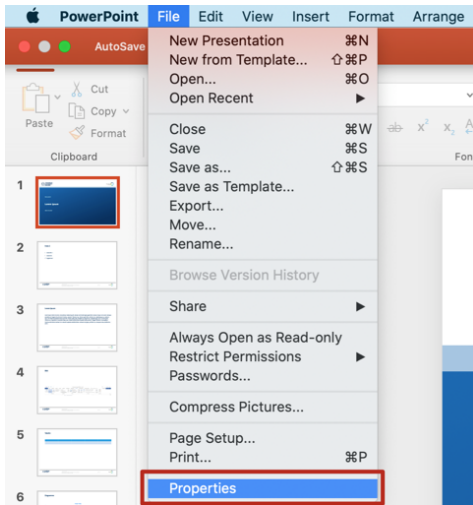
PowerPoint File Edit View Insert Format Arrange

AutoSave

Paste

Cut

Copy

Format

Clipboard

Fon

New Presentation ⌘N
New from Template... ⇧⌘P
Open... ⌘O
Open Recent ▶

Close ⌘W
Save ⌘S
Save as... ⇧⌘S
Save as Template...
Export...
Move...
Rename...

Browse Version History

Share ▶

Always Open as Read-only
Restrict Permissions ▶
Passwords...

Compress Pictures...

Page Setup...
Print... ⌘P

Properties

1

2

3

4

5

6